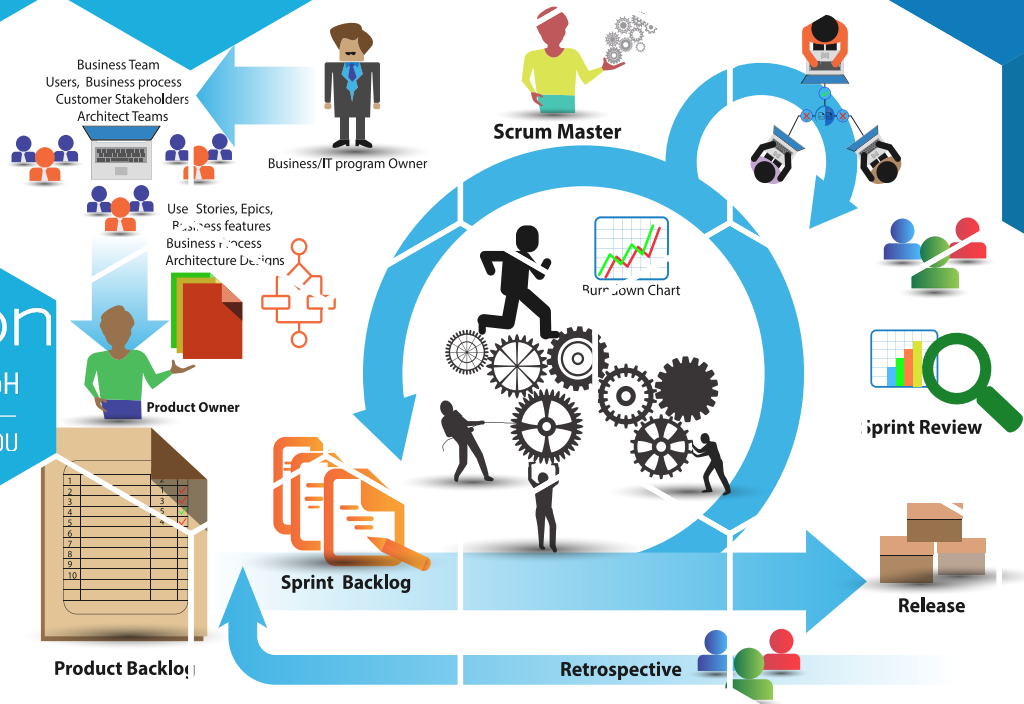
Business Team
Users, Business process
Customer Stakeholders
Architect Teams

Business/IT program Owner

Scrum Master

Use Stories, Epics,
Business features
Business process
Architecture Designs

Burndown Chart

on
oH
—
ou

Product Owner

Sprint Review

1
2
3
4
5
6
7
8
9
10

1
2
3
4
5

Sprint Backlog

Release

Product Backlog

Retrospective